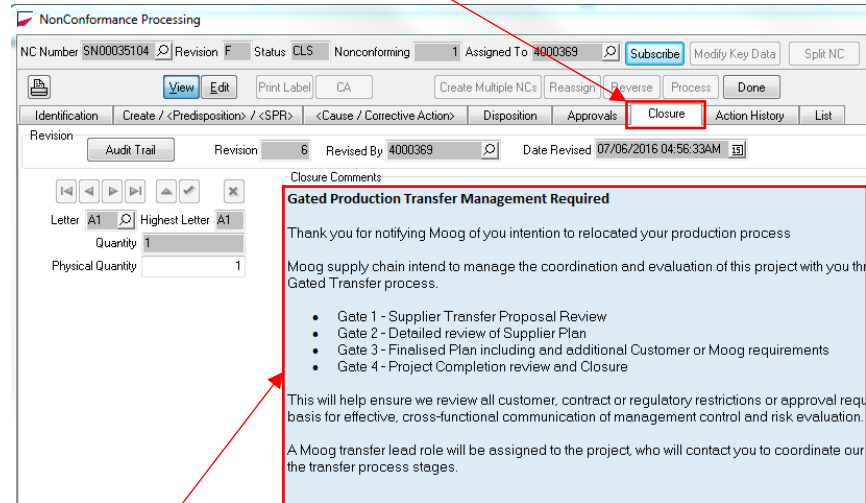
NonConformance Processing

NC Number SN00035104 Revision F Status CLS Nonconforming 1 Assigned To 4000369 Subscribe Modify Key Data Split NC

View Edit Print Label CA Create Multiple NCs Reassign Reverse Process Done

Identification | Create / <Predisposition> / <SPR> | <Cause / Corrective Action> | Disposition | Approvals | Closure | Action History | List

Revision
Audit Trail Revision 6 Revised By 4000369 Date Revised 07/06/2016 04:56:33AM

Letter A1 Highest Letter A1
Quantity 1
Physical Quantity 1

Closure Comments

Gated Production Transfer Management Required

Thank you for notifying Moog of you intention to relocated your production process

Moog supply chain intend to manage the coordination and evaluation of this project with you thr Gated Transfer process.

• Gate 1 - Supplier Transfer Proposal Review
• Gate 2 - Detailed review of Supplier Plan
• Gate 3 - Finalised Plan including and additional Customer or Moog requirements
• Gate 4 - Project Completion review and Closure

This will help ensure we review all customer, contract or regulatory restrictions or approval requ basis for effective, cross-functional communication of management control and risk evaluation.

A Moog transfer lead role will be assigned to the project, who will contact you to coordinate our the transfer process stages.